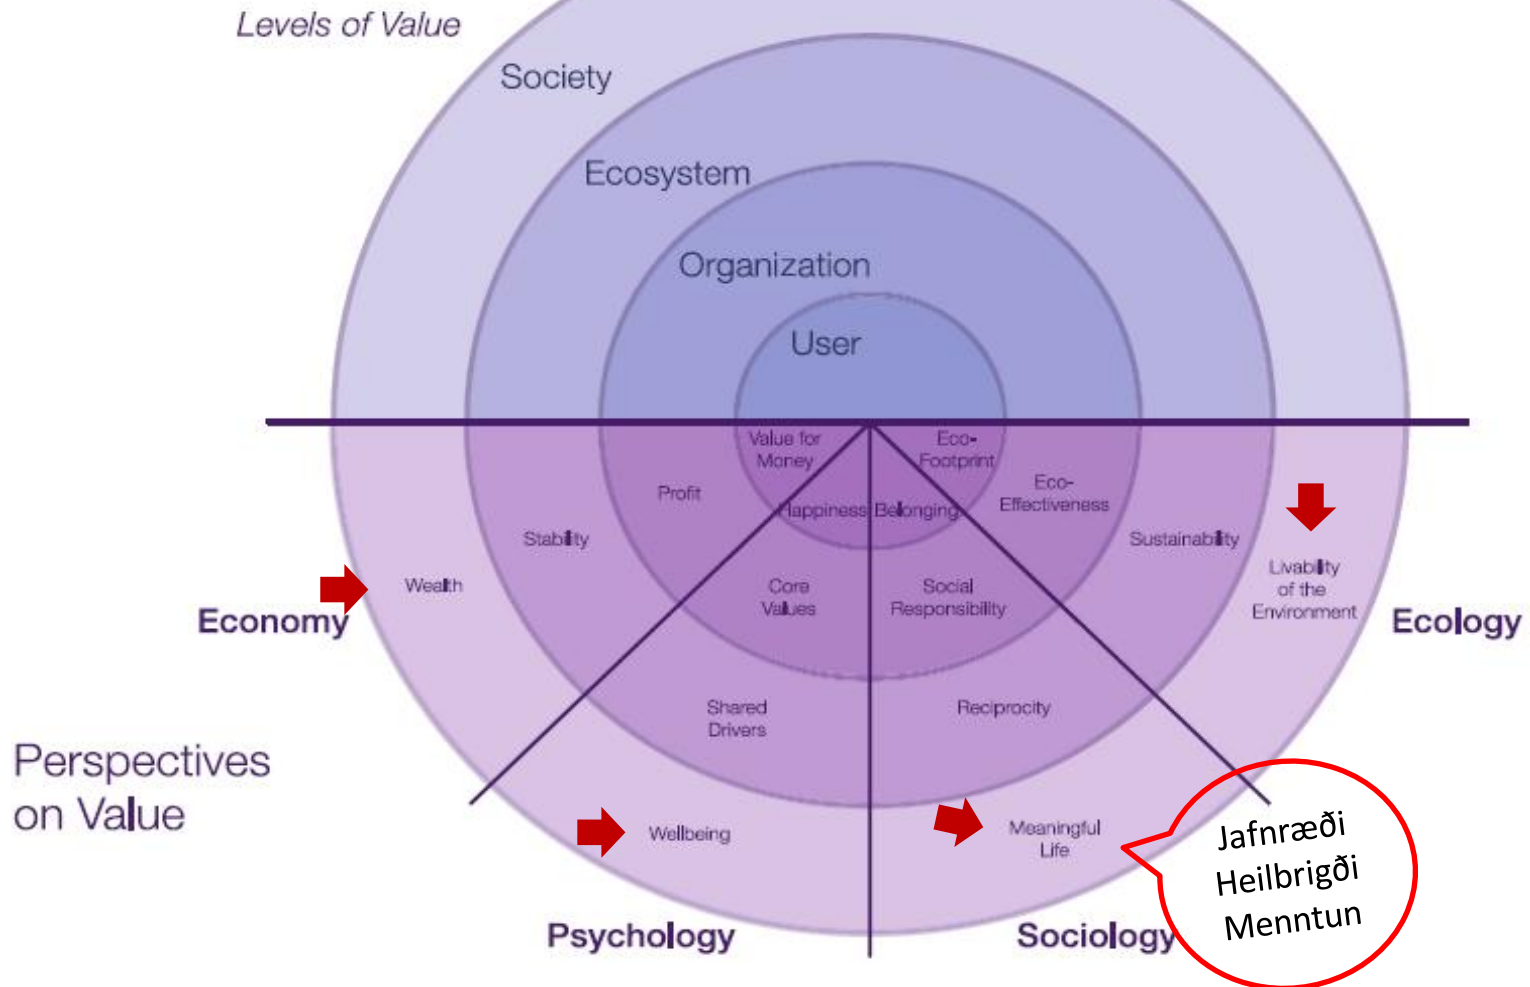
Levels of Value

Society

Ecosystem

Organization

User

Value for Money

Eco-Footprint

Profit

Eco-Effectiveness

Happiness

Belonging

Stability

Sustainability

Livability of the Environment

Wealth

Core Values

Social Responsibility

Economy

Ecology

Shared Drivers

Reciprocity

Perspectives on Value

Wellbeing

Meaningful Life

Jafnræði
Heilbrigði
Menntun

Psychology

Sociology